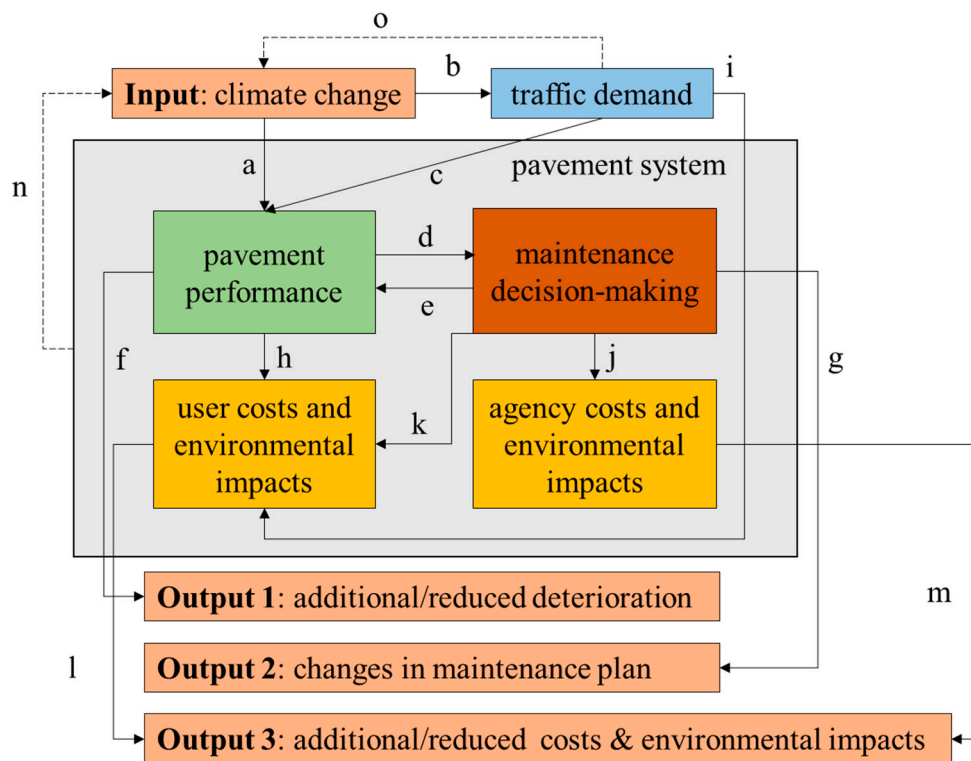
o

Input: climate change

b

traffic demand

i

n

a

c

pavement system

pavement performance

d

e

maintenance decision-making

f

h

j

g

user costs and environmental impacts

k

agency costs and environmental impacts

Output 1: additional/reduced deterioration

m

l

Output 2: changes in maintenance plan

Output 3: additional/reduced costs & environmental impacts